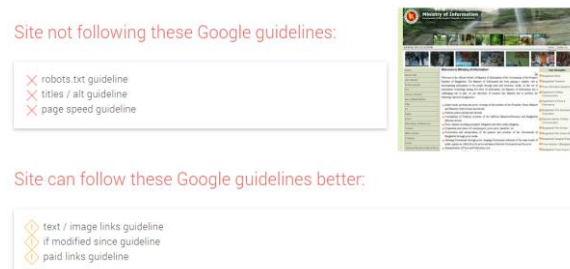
Site not following these Google guidelines:

robots.txt guideline
titles / alt guideline
page speed guideline

Ministry of Information

Site can follow these Google guidelines better:

text / image links guideline
if modified since guideline
paid links guideline